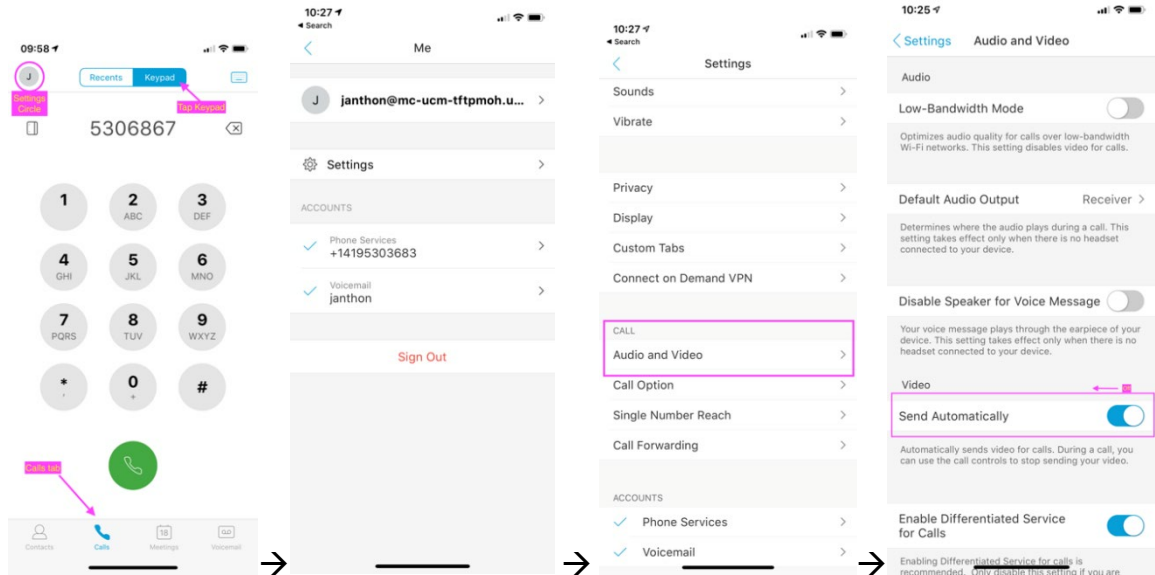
09:58

J

Settings Circle

Recents Keypad

Tap Keypad

5306867

1

2 ABC

3 DEF

4 GHI

5 JKL

6 MNO

7 PQRS

8 TUV

9 WXYZ

*

0 +

#

Calls tab

Contacts Calls Meetings Voicemail

10:27
◂ Search

Me

J janthon@mc-ucm-tftpmoh.u...

Settings

ACCOUNTS

Phone Services
+14195303683

Voicemail
janthon

Sign Out

10:27
◂ Search

Settings

Sounds

Vibrate

Privacy

Display

Custom Tabs

Connect on Demand VPN

CALL

Audio and Video

Call Option

Single Number Reach

Call Forwarding

ACCOUNTS

Phone Services

Voicemail

10:25

Settings Audio and Video

Audio

Low-Bandwidth Mode

Optimizes audio quality for calls over low-bandwidth Wi-Fi networks. This setting disables video for calls.

Default Audio Output Receiver

Determines where the audio plays during a call. This setting takes effect only when there is no headset connected to your device.

Disable Speaker for Voice Message

Your voice message plays through the earpiece of your device. This setting takes effect only when there is no headset connected to your device.

Video

Send Automatically

Automatically sends video for calls. During a call, you can use the call controls to stop sending your video.

Enable Differentiated Service for Calls

Enabling Differentiated Service for calls is recommended. Only disable this setting if you are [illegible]